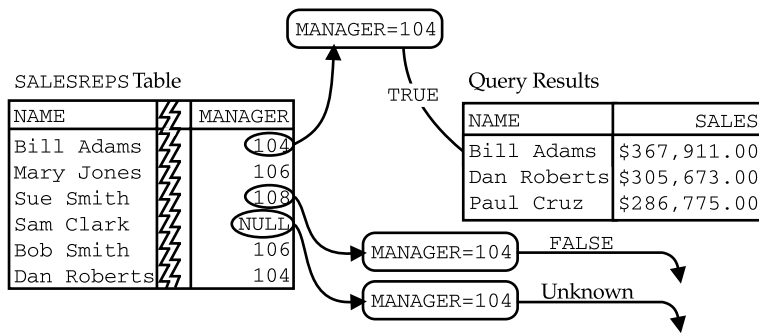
MANAGER=104

SALESREPS Table

| NAME | MANAGER |
|---|---|
| Bill Adams | 104 |
| Mary Jones | 106 |
| Sue Smith | 108 |
| Sam Clark | NULL |
| Bob Smith | 106 |
| Dan Roberts | 104 |

TRUE

Query Results

| NAME | SALES |
|---|---|
| Bill Adams | \$367,911.00 |
| Dan Roberts | \$305,673.00 |
| Paul Cruz | \$286,775.00 |

MANAGER=104 FALSE

MANAGER=104 Unknown